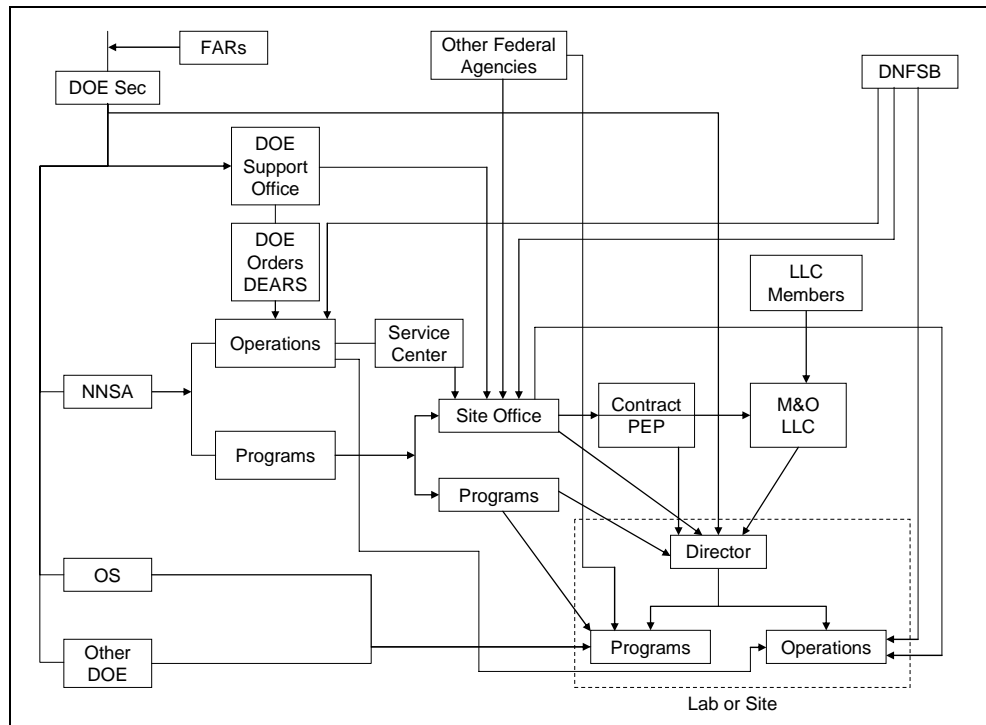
FARs

DOE Sec

Other Federal Agencies

DNFSB

DOE Support Office

DOE Orders DEARS

LLC Members

Operations

Service Center

NNSA

Site Office

Contract PEP

M&O LLC

Programs

Programs

Director

OS

Other DOE

Programs

Operations

Lab or Site